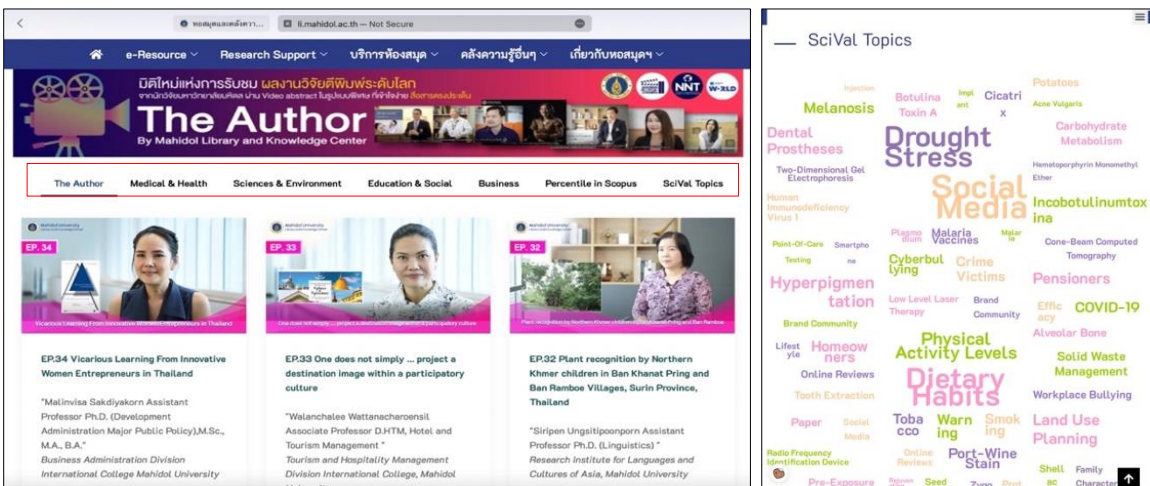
หอสมุดและคลังความ... li.mahidol.ac.th — Not Secure

e-Resource Research Support บริการห้องสมุด คลังความรู้อื่นๆ เกี่ยวกับหอสมุดฯ

มิติใหม่แห่งการรับชม ผลงานวิจัยตีพิมพ์ระดับโลก
จากนักวิจัยมหาวิทยาลัยมหิดล ผ่าน Video abstract ในรูปแบบพิเศษ ที่เข้าใจง่าย สื่อสารตรงประเด็น

The Author
By Mahidol Library and Knowledge Center

NNT

The Author | Medical & Health | Sciences & Environment | Education & Social | Business | Percentile in Scopus | SciVal Topics

EP. 34
Vicarious Learning From Innovative Women Entrepreneurs in Thailand

EP.34 Vicarious Learning From Innovative Women Entrepreneurs in Thailand

"Malinvisa Sakdiyakorn Assistant Professor Ph.D. (Development Administration Major Public Policy),M.Sc., M.A., B.A."
Business Administration Division International College Mahidol University

EP. 33
One does not simply ... project a destination image within a participatory culture

EP.33 One does not simply ... project a destination image within a participatory culture

"Walanchalee Wattanacharoensil Associate Professor D.HTM, Hotel and Tourism Management "
Tourism and Hospitality Management Division International College, Mahidol

EP. 32
Plant recognition by Northern Khmer children in Ban Khanat Pring and Ban Ramboe

EP.32 Plant recognition by Northern Khmer children in Ban Khanat Pring and Ban Ramboe Villages, Surin Province, Thailand

"Siripen Ungsitipoonporn Assistant Professor Ph.D. (Linguistics) "
Research Institute for Languages and Cultures of Asia, Mahidol University

SciVal Topics

Injection Melanosis Botulina Toxin A Implant Cicatrix Potatoes Acne Vulgaris Dental Prostheses Drought Stress Carbohydrate Metabolism Hematoporphyrin Monomethyl Ether Two-Dimensional Gel Electrophoresis Social Media Human Immunodeficiency Virus 1 Incobotulinumtoxina Point-Of-Care Testing Smartphone Plasmodium Malaria Vaccines Malaria Cone-Beam Computed Tomography Cyberbullying Crime Victims Hyperpigmentation Pensioners Low Level Laser Therapy Brand Community Efficacy COVID-19 Brand Community Physical Activity Levels Alveolar Bone Lifestyle Homeowners Solid Waste Management Online Reviews Dietary Habits Tooth Extraction Workplace Bullying Paper Social Media Tobacco Warning Smoking Land Use Planning Radio Frequency Identification Device Online Reviews Port-Wine Stain Shell Family Character Pre-Exposure Seed